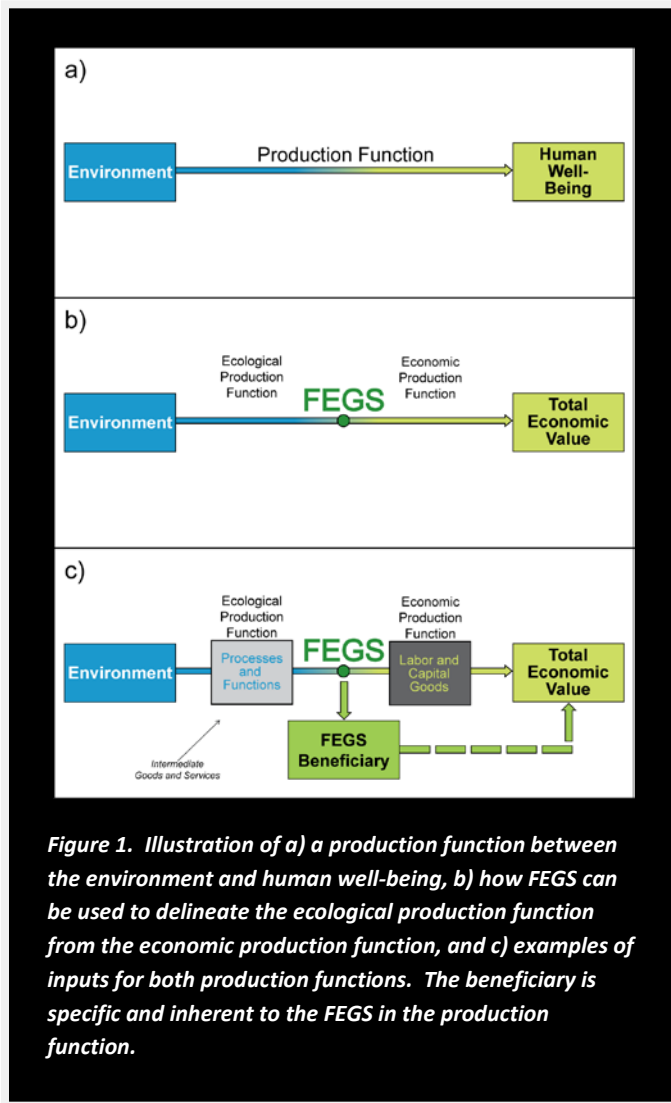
a)

Environment

Production Function

Human Well-Being

b)

Ecological Production Function

Economic Production Function

Environment

FEGS

Total Economic Value

c)

Ecological Production Function

Economic Production Function

Environment

Processes and Functions

FEGS

Labor and Capital Goods

Total Economic Value

FEGS Beneficiary

Intermediate Goods and Services

Figure 1. Illustration of a) a production function between the environment and human well-being, b) how FEGS can be used to delineate the ecological production function from the economic production function, and c) examples of inputs for both production functions. The beneficiary is specific and inherent to the FEGS in the production function.